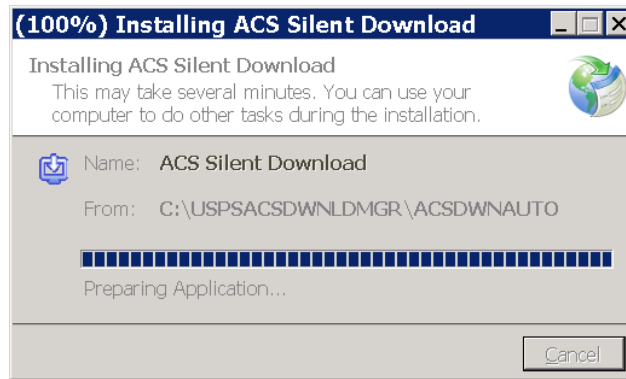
(100%) Installing ACS Silent Download

Installing ACS Silent Download
This may take several minutes. You can use your computer to do other tasks during the installation.

Name: ACS Silent Download

From: C:\USPSACSDWNLDMGR\ACSDWNAUTO

Preparing Application...

Cancel